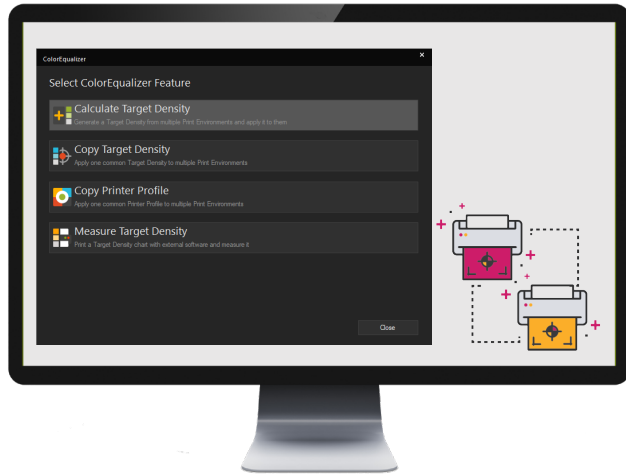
ColorEqualizer

×

Select ColorEqualizer Feature

Calculate Target Density
Generate a Target Density from multiple Print Environments and apply it to them

Copy Target Density
Apply one common Target Density to multiple Print Environments

Copy Printer Profile
Apply one common Printer Profile to multiple Print Environments

Measure Target Density
Print a Target Density chart with external software and measure it

Close